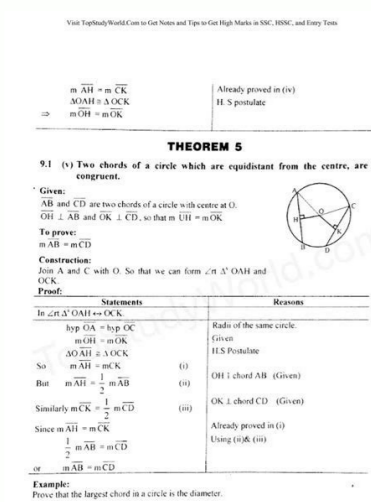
Visit TopStudyWorld.Com to Get Notes and Tips to Get High Marks in SSC, HSSC, and Entry Tests

| | |
|---|---|
| $m\ \overline{AH} = m\ \overline{CK}$ | Already proved in (iv) |
| $\Delta OAH \cong \Delta OCK$ | H. S postulate |
| $\Rightarrow\ m\ \overline{OH} = m\ \overline{OK}$ | |

THEOREM 5

9.1 (v) Two chords of a circle which are equidistant from the centre, are congruent.

Given:
$\overline{AB}$ and $\overline{CD}$ are two chords of a circle with centre at O. $\overline{OH} \perp \overline{AB}$ and $\overline{OK} \perp \overline{CD}$, so that $m\ \overline{OH} = m\ \overline{OK}$

To prove:
$m\ \overline{AB} = m\ \overline{CD}$

Construction:
Join A and C with O. So that we can form ∠rt Δ' OAH and OCK.

A H O C K B D

Proof:

| Statements | | Reasons |
|---|---|---|
| In ∠rt Δ' OAH ↔ OCK. | | |
| hyp $\overline{OA}$ = hyp $\overline{OC}$ | | Radii of the same circle. |
| $m\overline{OH} = m\overline{OK}$ | | Given |
| $\Delta O\overline{AH} \cong \Delta OCK$ | | H.S Postulate |
| So $m\ \overline{AH} = m\overline{CK}$ | (i) | |
| But $m\overline{AH} = \frac{1}{2}\ m\overline{AB}$ | (ii) | $\overline{OH} \perp$ chord AB (Given) |
| Similarly $m\overline{CK} = \frac{1}{2}\ m\overline{CD}$ | (iii) | $\overline{OK} \perp$ chord CD (Given) |
| Since $m\ \overline{AH} = m\overline{CK}$ | | Already proved in (i) |
| $\frac{1}{2}\ m\overline{AB} = m\overline{CD}$ | | Using (ii)& (iii) |
| or $m\overline{AB} = m\overline{CD}$ | | |

Example:
Prove that the largest chord in a circle is the diameter.